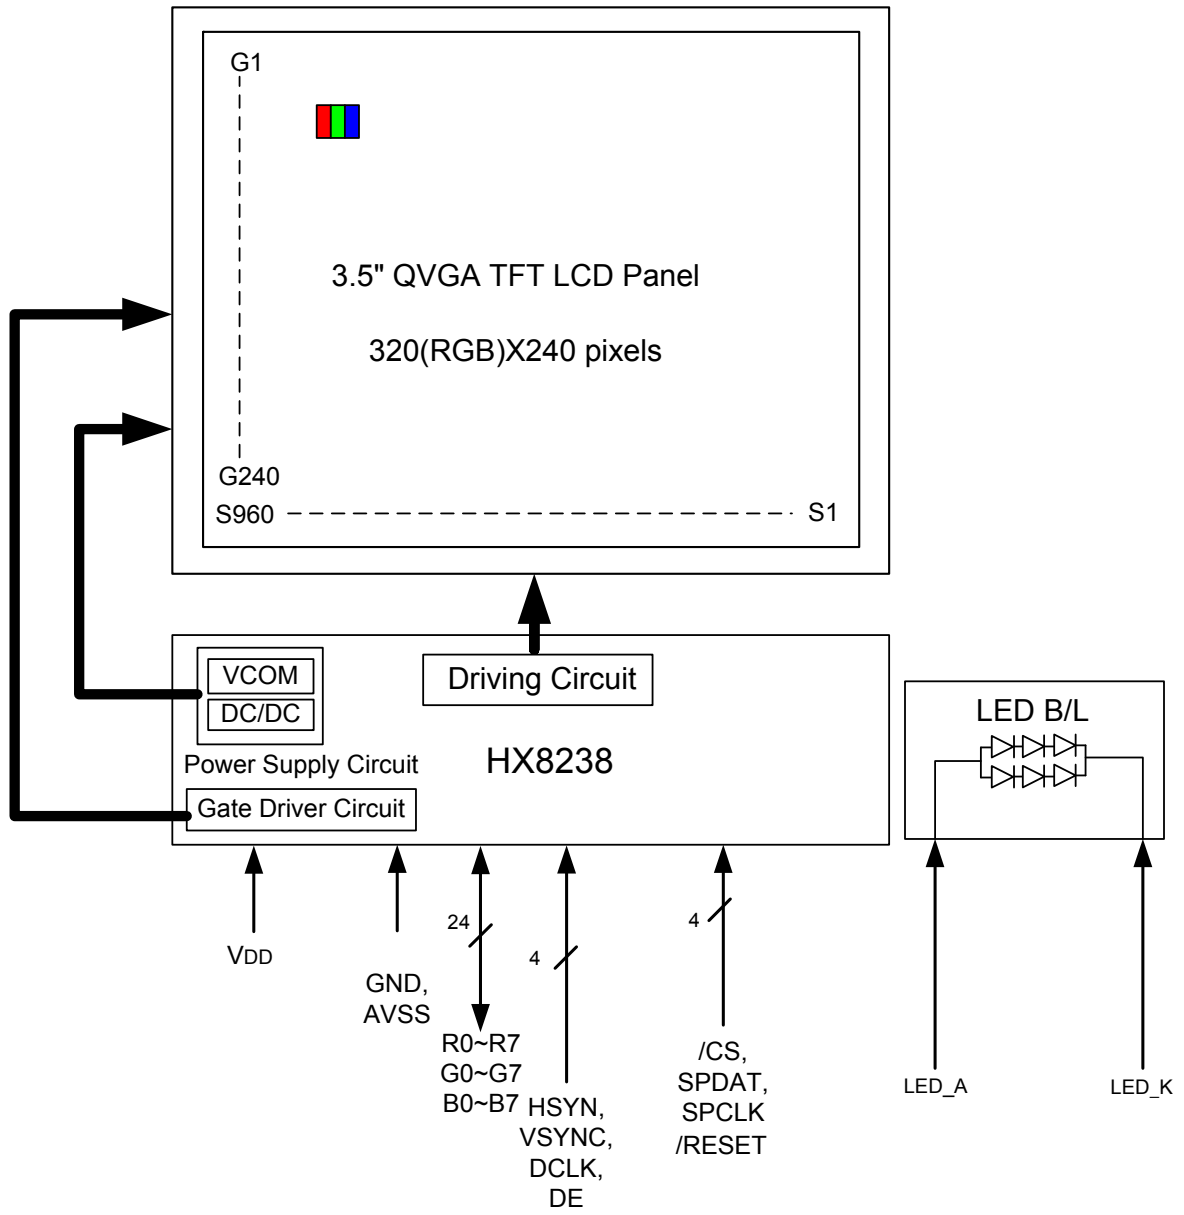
G1

3.5" QVGA TFT LCD Panel

320(RGB)X240 pixels

G240

S960

S1

VCOM

DC/DC

Power Supply Circuit

Gate Driver Circuit

Driving Circuit

HX8238

LED B/L

VDD

GND, AVSS

24

R0~R7 G0~G7 B0~B7

4

HSYN, VSYNC, DCLK, DE

4

/CS, SPDAT, SPCLK /RESET

LED_A

LED_K